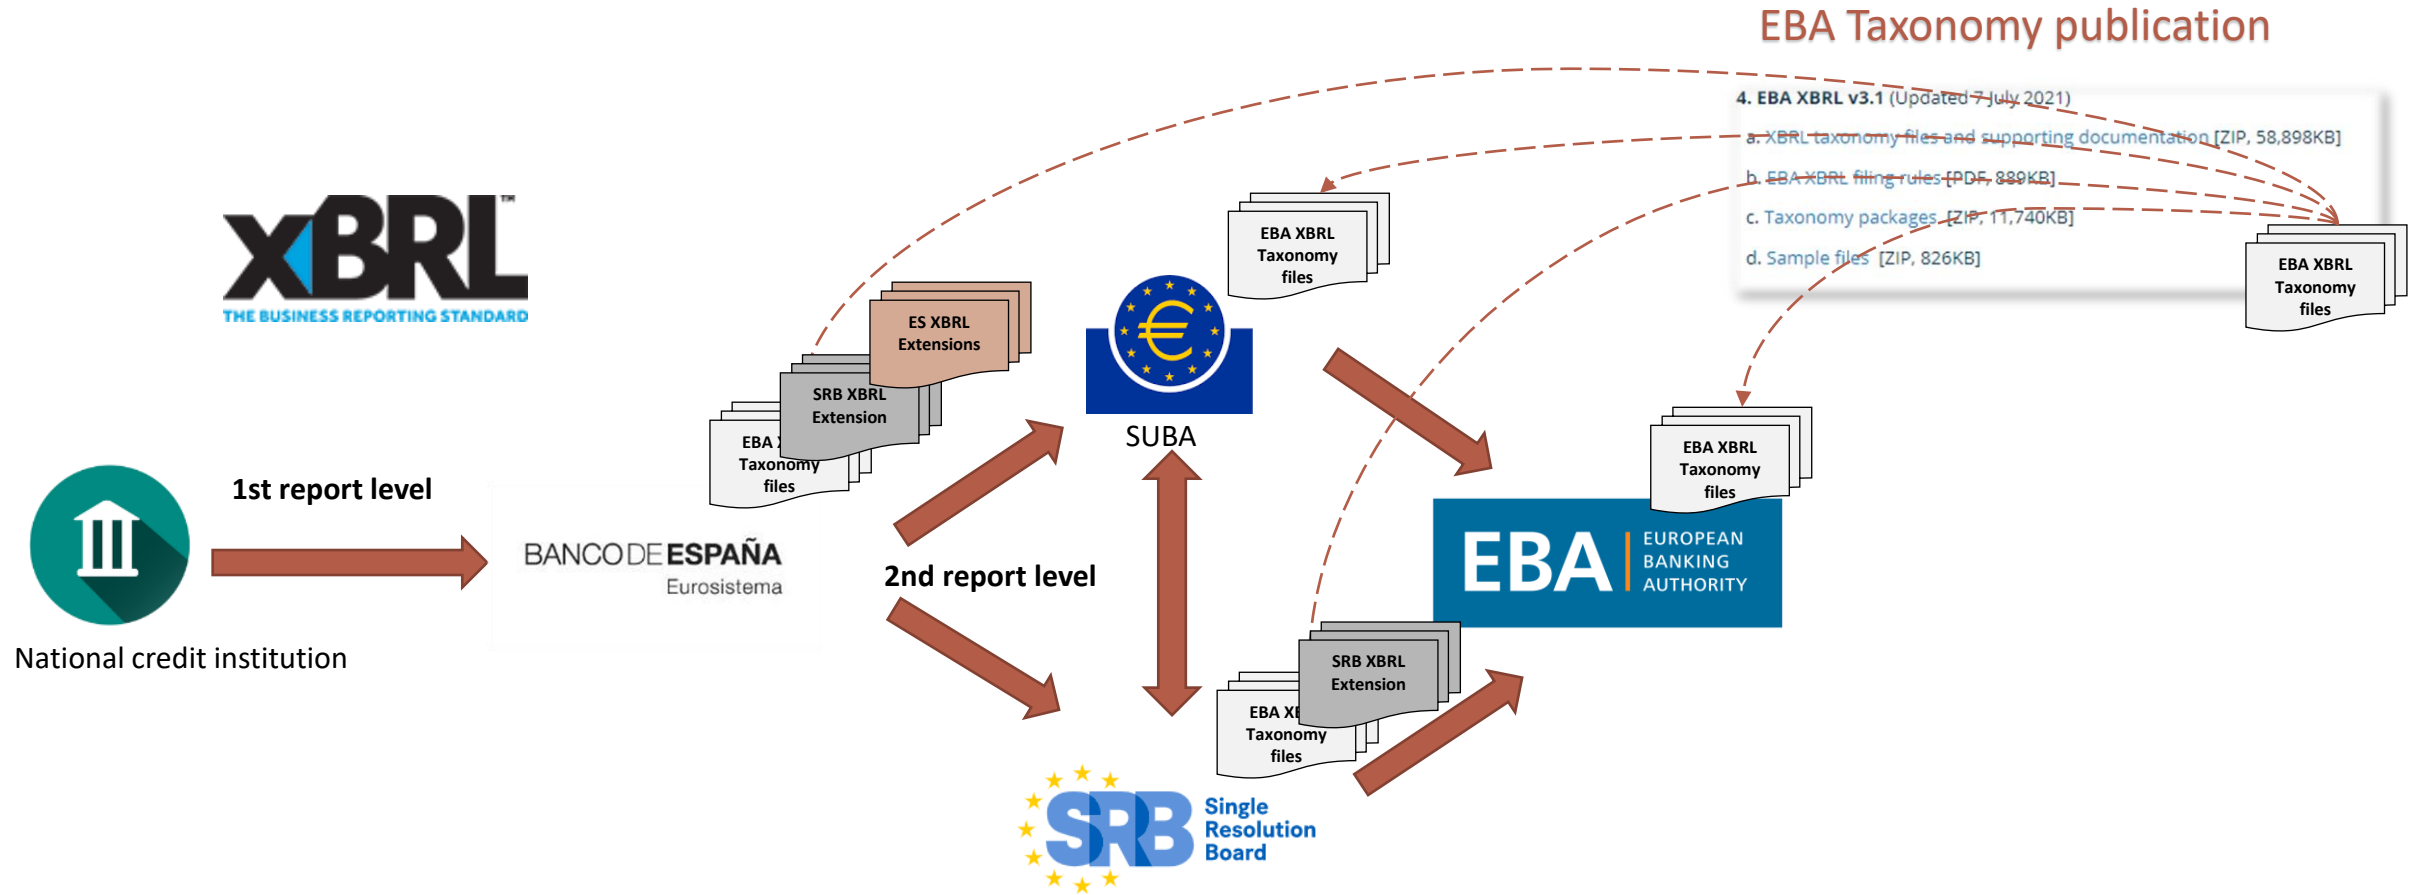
EBA Taxonomy publication

4. EBA XBRL v3.1 (Updated 7 July 2021)

a. XBRL taxonomy files and supporting documentation [ZIP, 58,898KB]

b. EBA XBRL filing rules [PDF, 889KB]

c. Taxonomy packages [ZIP, 11,740KB]

d. Sample files [ZIP, 826KB]

EBA XBRL Taxonomy files

xBRL™
THE BUSINESS REPORTING STANDARD

EBA XBRL Taxonomy files

ES XBRL Extensions

SRB XBRL Extension

EBA X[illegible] Taxonomy files

SUBA

EBA XBRL Taxonomy files

1st report level

BANCO DE ESPAÑA
Eurosistema

2nd report level

EBA EUROPEAN BANKING AUTHORITY

National credit institution

SRB XBRL Extension

EBA XI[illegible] Taxonomy files

SRB Single Resolution Board